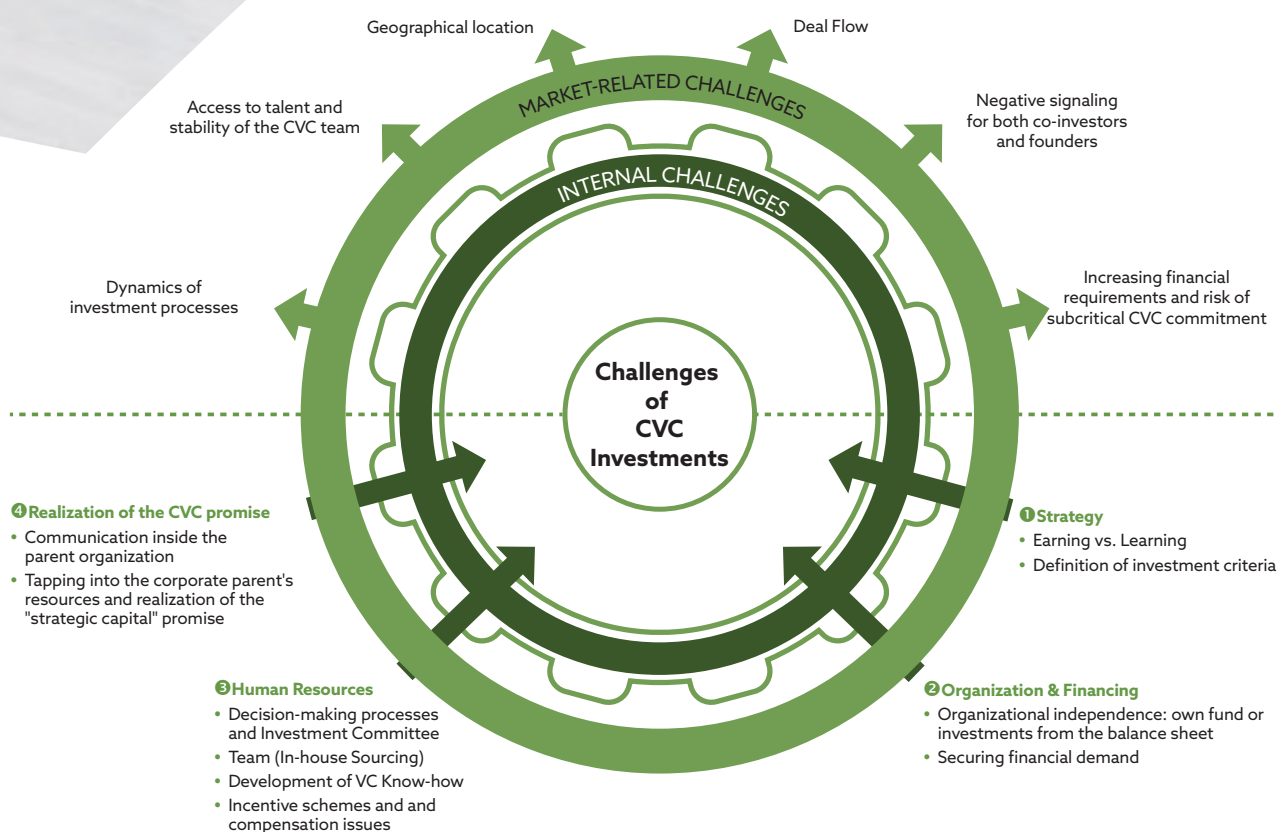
Geographical location

Deal Flow

MARKET-RELATED CHALLENGES

Access to talent and stability of the CVC team

Negative signaling for both co-investors and founders

INTERNAL CHALLENGES

Dynamics of investment processes

Increasing financial requirements and risk of subcritical CVC commitment

Challenges of CVC Investments

❹Realization of the CVC promise
• Communication inside the parent organization
• Tapping into the corporate parent's resources and realization of the "strategic capital" promise

❶Strategy
• Earning vs. Learning
• Definition of investment criteria

❸Human Resources
• Decision-making processes and Investment Committee
• Team (In-house Sourcing)
• Development of VC Know-how
• Incentive schemes and and compensation issues

❷Organization & Financing
• Organizational independence: own fund or investments from the balance sheet
• Securing financial demand